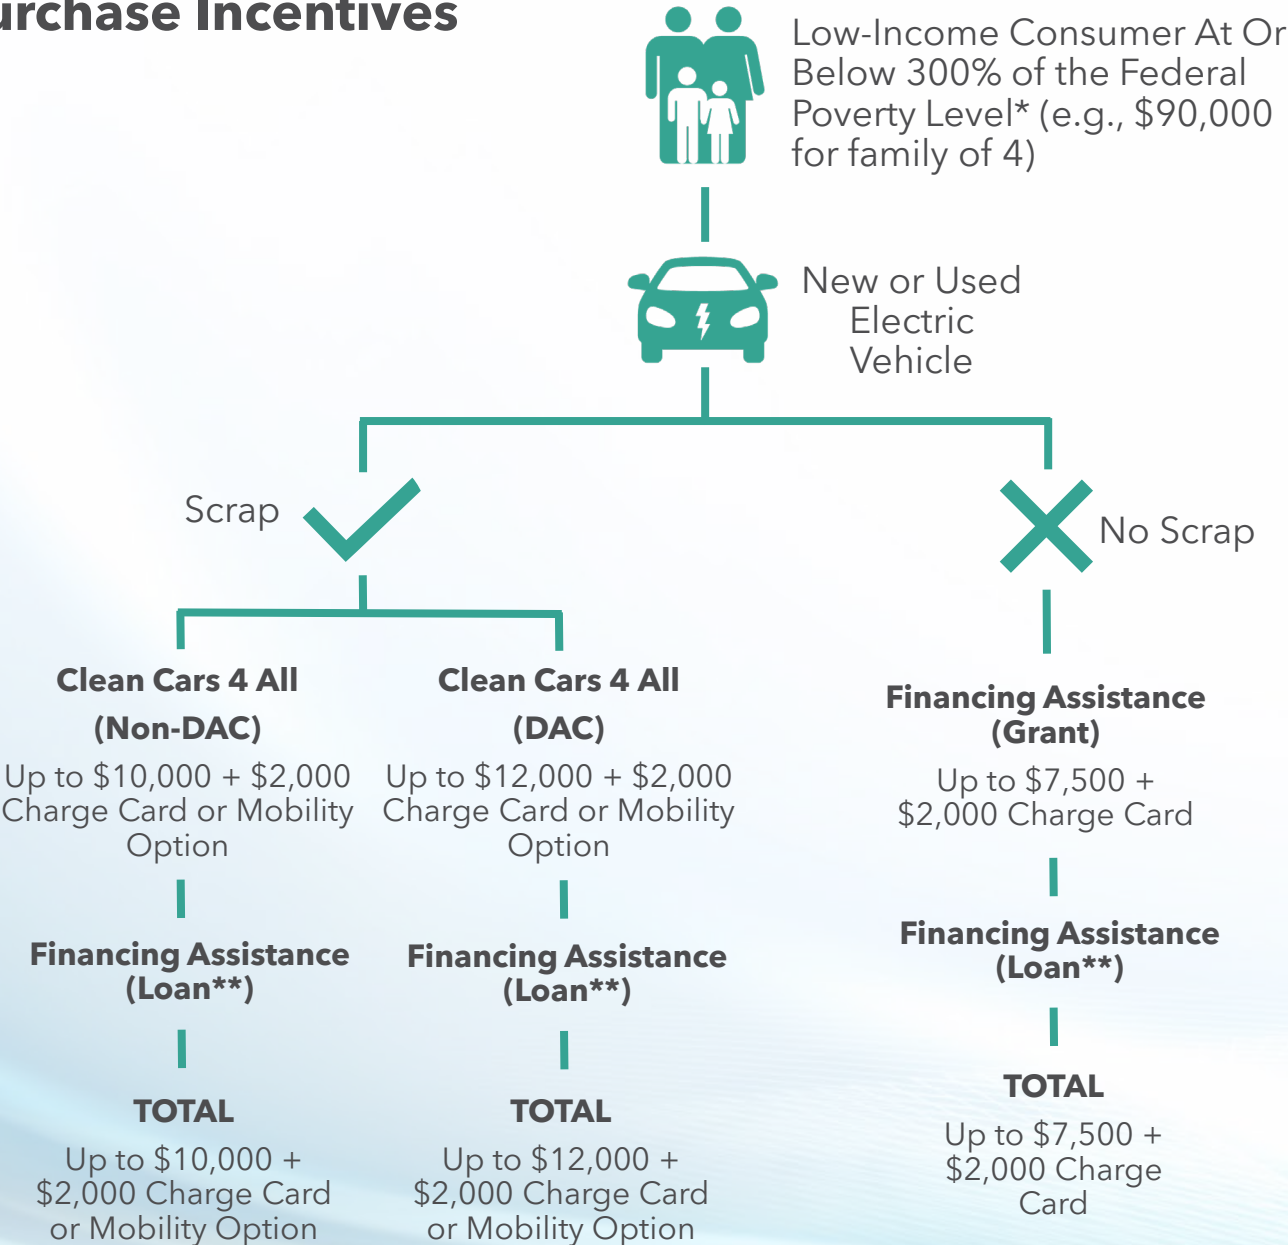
urchase Incentives

Low-Income Consumer At Or Below 300% of the Federal Poverty Level* (e.g., $90,000 for family of 4)

New or Used Electric Vehicle

Scrap

No Scrap

Clean Cars 4 All
(Non-DAC)
Up to $10,000 + $2,000 Charge Card or Mobility Option

Financing Assistance (Loan**)

TOTAL
Up to $10,000 + $2,000 Charge Card or Mobility Option

Clean Cars 4 All
(DAC)
Up to $12,000 + $2,000 Charge Card or Mobility Option

Financing Assistance (Loan**)

TOTAL
Up to $12,000 + $2,000 Charge Card or Mobility Option

Financing Assistance (Grant)
Up to $7,500 + $2,000 Charge Card

Financing Assistance (Loan**)

TOTAL
Up to $7,500 + $2,000 Charge Card